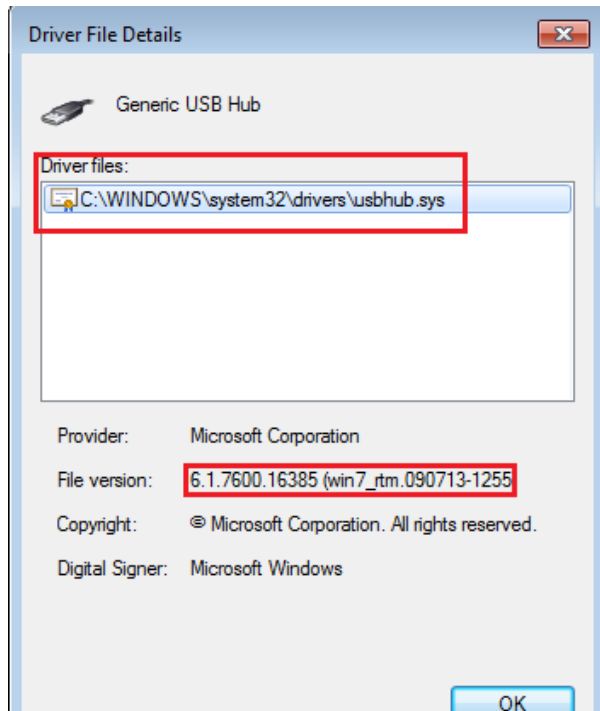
Driver File Details

Generic USB Hub

Driver files:

C:\WINDOWS\system32\drivers\usbhub.sys

Provider: Microsoft Corporation

File version: 6.1.7600.16385 (win7_rtm.090713-1255

Copyright: © Microsoft Corporation. All rights reserved.

Digital Signer: Microsoft Windows

OK